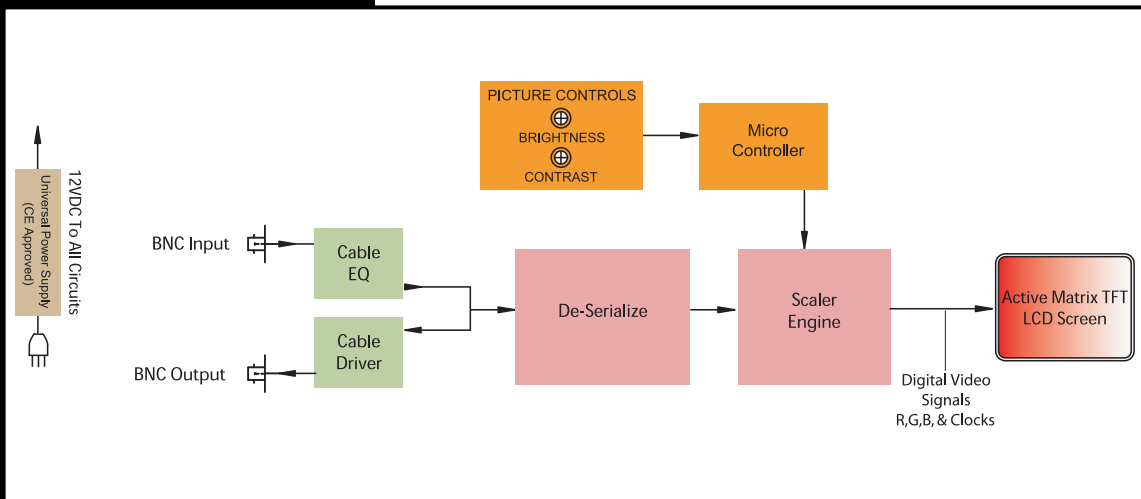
12VDC To All Circuits
Universal Power Supply (CE Approved)

PICTURE CONTROLS
BRIGHTNESS
CONTRAST

Micro Controller

BNC Input

Cable EQ

Cable Driver

BNC Output

De-Serialize

Scaler Engine

Active Matrix TFT LCD Screen

Digital Video Signals R,G,B, & Clocks